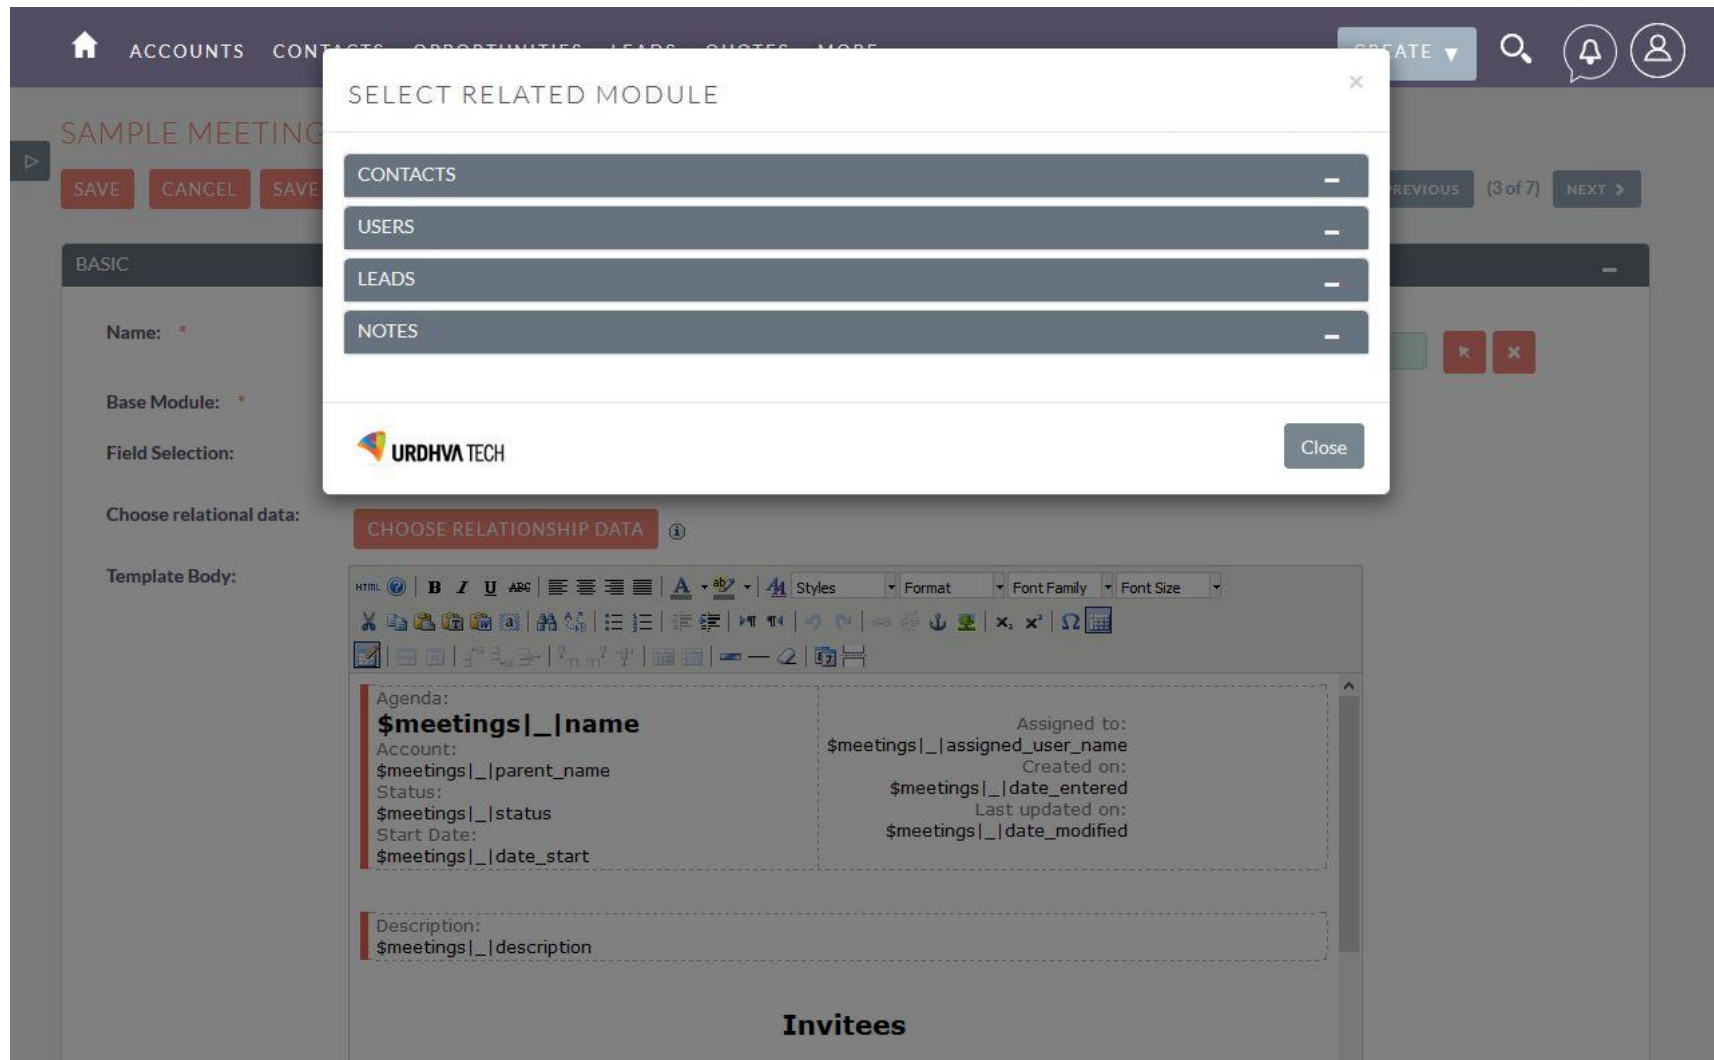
ACCOUNTS CONT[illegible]

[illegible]ATE

SAMPLE MEETIN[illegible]

SAVE CANCEL SAVE

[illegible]REVIOUS (3 of 7) NEXT

BASIC

Name: *

Base Module: *

Field Selection:

Choose relational data:

Template Body:

SELECT RELATED MODULE

×

CONTACTS

USERS

LEADS

NOTES

URDHVA TECH

Close

CHOOSE RELATIONSHIP DATA

Styles Format Font Family Font Size

Agenda:
**$meetings|_|name**
Account:
$meetings|_|parent_name
Status:
$meetings|_|status
Start Date:
$meetings|_|date_start

Assigned to:
$meetings|_|assigned_user_name
Created on:
$meetings|_|date_entered
Last updated on:
$meetings|_|date_modified

Description:
$meetings|_|description

**Invitees**